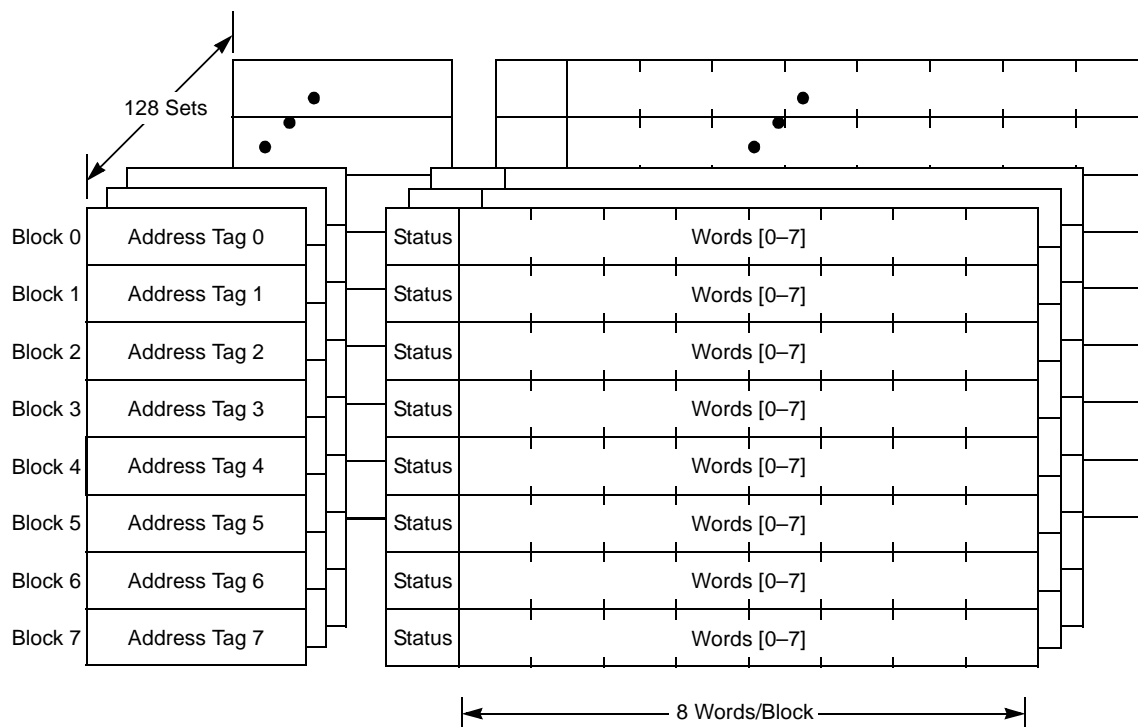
128 Sets

Block 0 Address Tag 0 Status Words [0–7]

Block 1 Address Tag 1 Status Words [0–7]

Block 2 Address Tag 2 Status Words [0–7]

Block 3 Address Tag 3 Status Words [0–7]

Block 4 Address Tag 4 Status Words [0–7]

Block 5 Address Tag 5 Status Words [0–7]

Block 6 Address Tag 6 Status Words [0–7]

Block 7 Address Tag 7 Status Words [0–7]

8 Words/Block